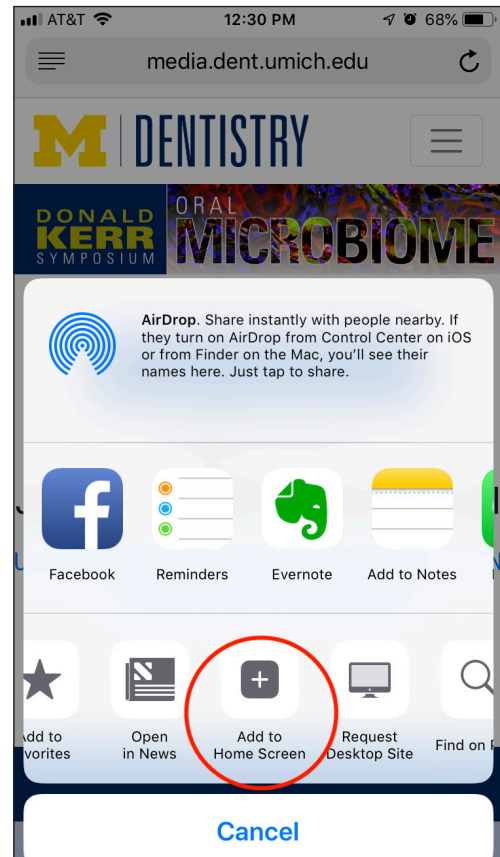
AT&T 12:30 PM 68%

media.dent.umich.edu

M | DENTISTRY

DONALD KERR SYMPOSIUM

ORAL MICROBIOME

AirDrop. Share instantly with people nearby. If they turn on AirDrop from Control Center on iOS or from Finder on the Mac, you'll see their names here. Just tap to share.

Facebook

Reminders

Evernote

Add to Notes

dd to vorites

Open in News

Add to Home Screen

Request Desktop Site

Find on P

Cancel